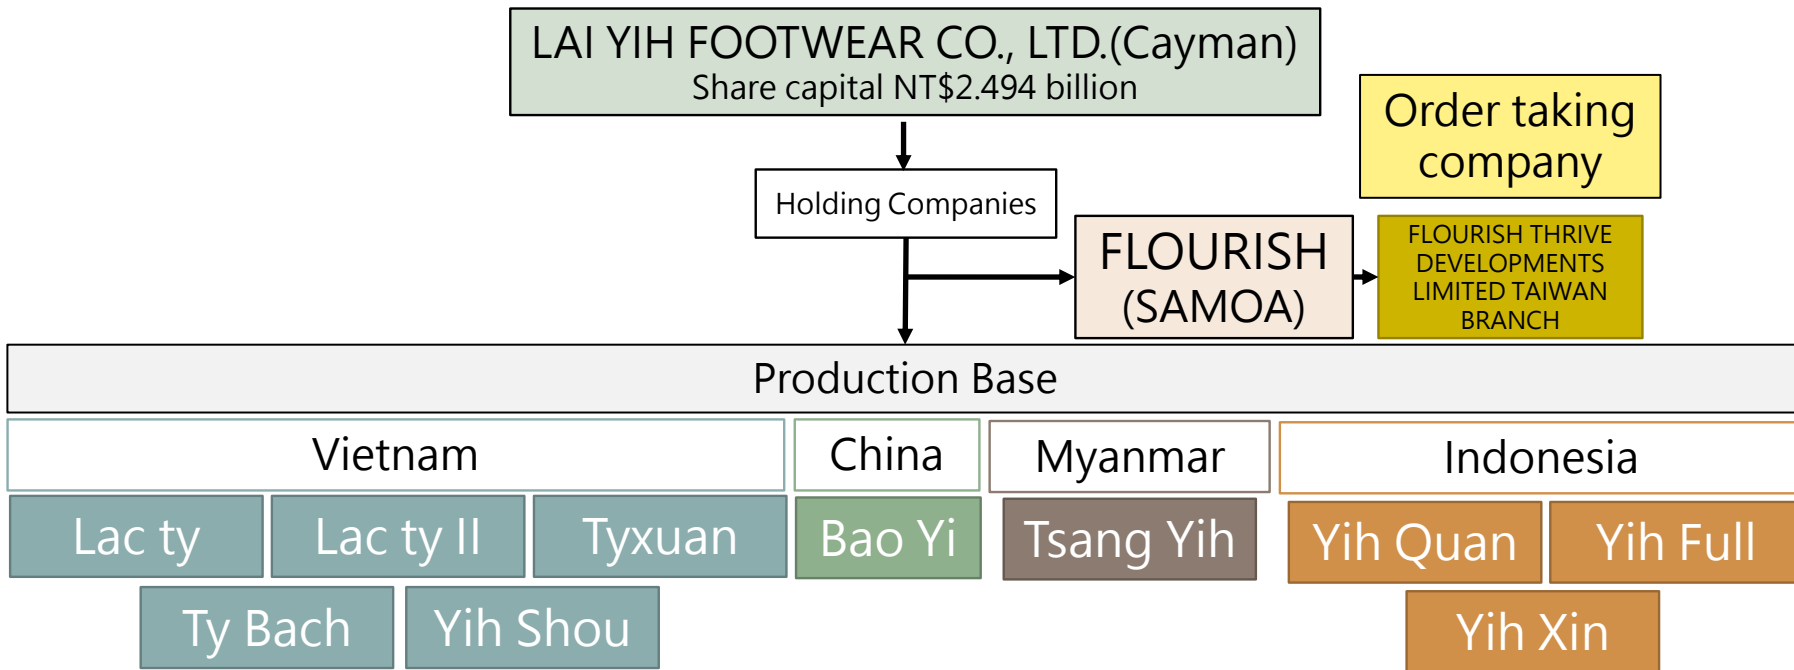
LAI YIH FOOTWEAR CO., LTD.(Cayman)
Share capital NT$2.494 billion

Order taking company

Holding Companies

FLOURISH (SAMOA)

FLOURISH THRIVE DEVELOPMENTS LIMITED TAIWAN BRANCH

Production Base

Vietnam

China

Myanmar

Indonesia

Lac ty

Lac ty II

Tyxuan

Bao Yi

Tsang Yih

Yih Quan

Yih Full

Ty Bach

Yih Shou

Yih Xin